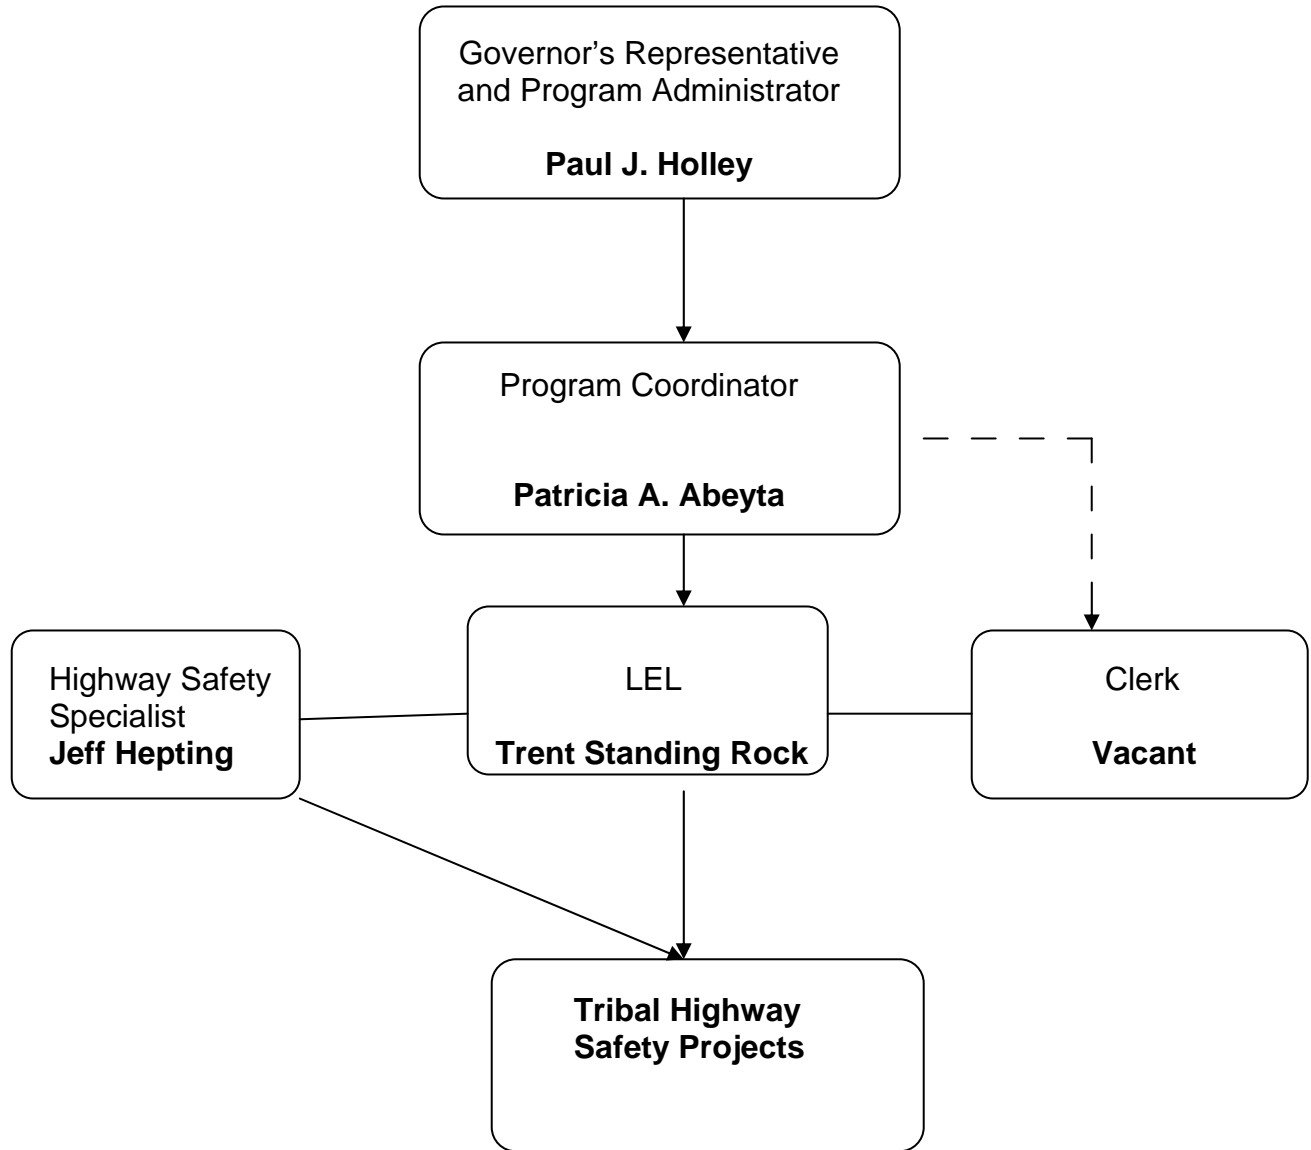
Governor's Representative and Program Administrator

**Paul J. Holley**

Program Coordinator

**Patricia A. Abeyta**

Highway Safety Specialist
**Jeff Hepting**

LEL

**Trent Standing Rock**

Clerk

**Vacant**

**Tribal Highway Safety Projects**